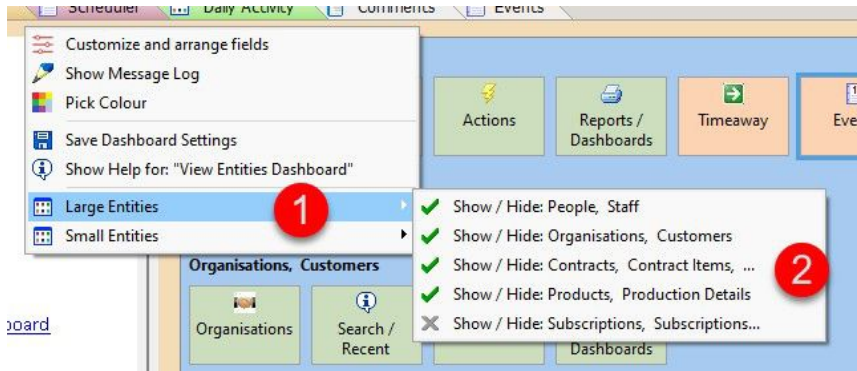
Scheduler Daily Activity Comments Events

Customize and arrange fields
Show Message Log
Pick Colour
Save Dashboard Settings
Show Help for: "View Entities Dashboard"
Large Entities
Small Entities

1

Show / Hide: People, Staff
Show / Hide: Organisations, Customers
Show / Hide: Contracts, Contract Items, ...
Show / Hide: Products, Production Details
Show / Hide: Subscriptions, Subscriptions...

2

Actions
Reports / Dashboards
Timeaway
Eve

Organisations, Customers
Organisations
Search / Recent
Dashboards

board